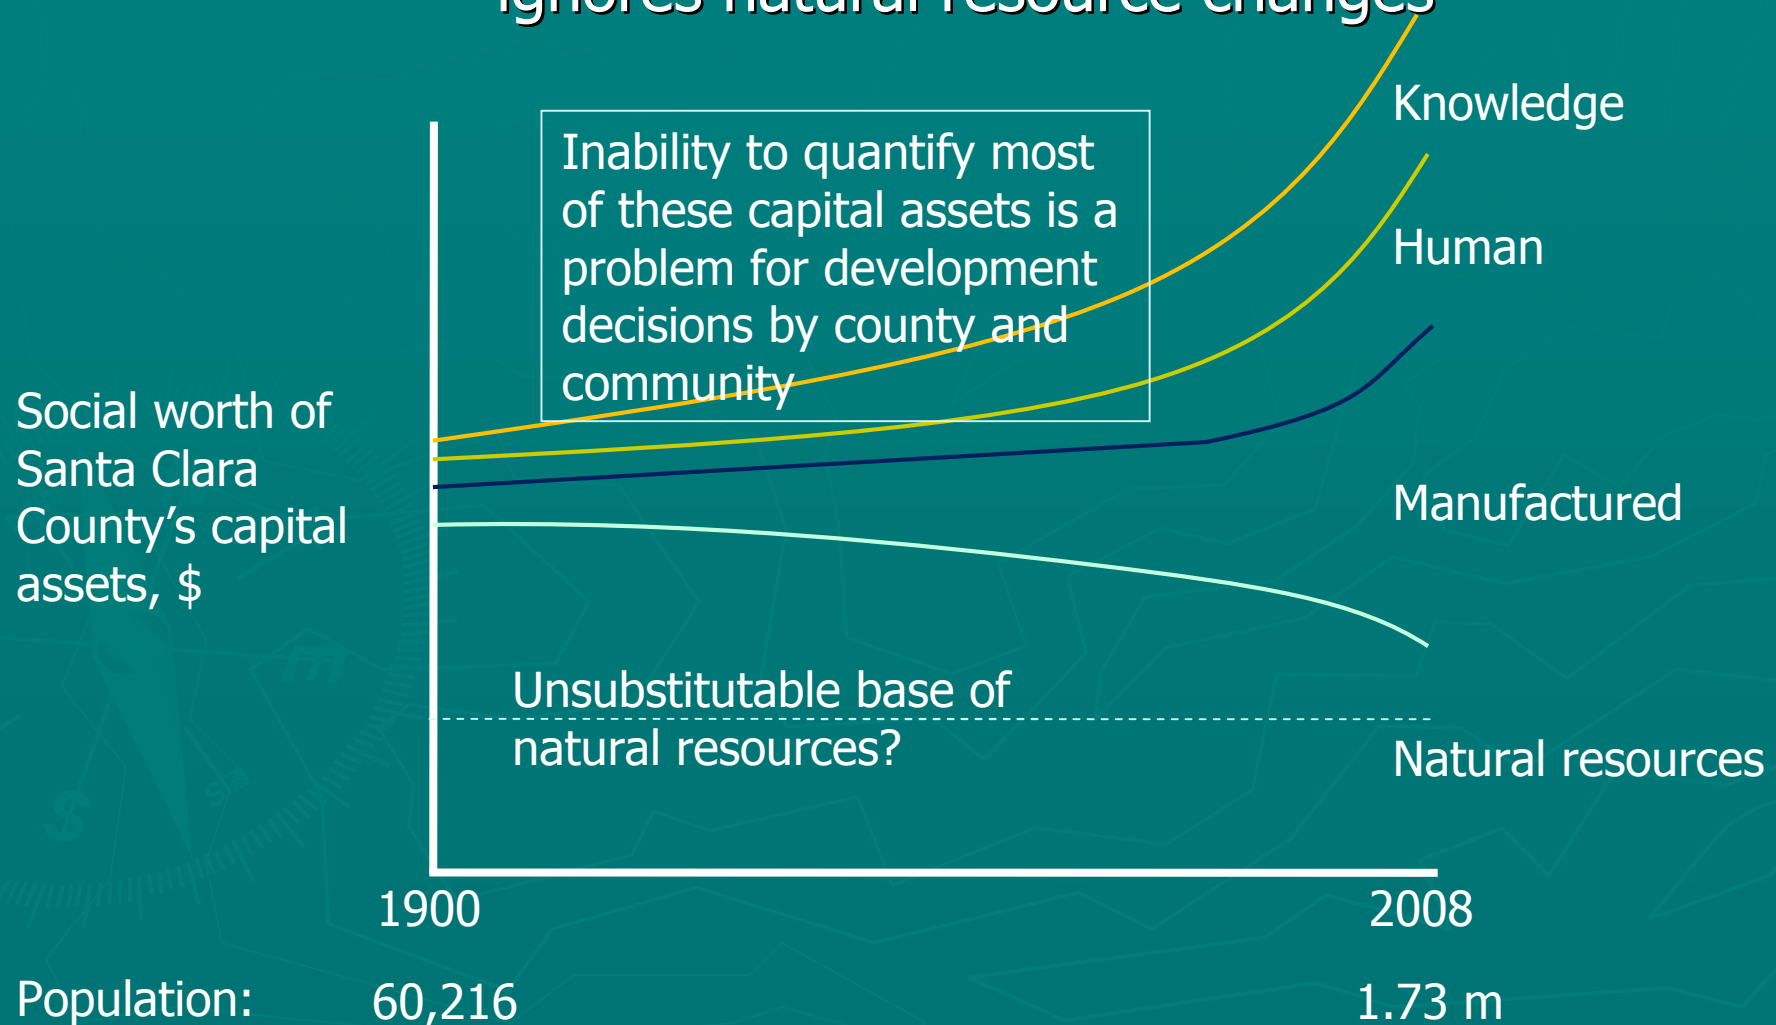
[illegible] natural resource changes

Inability to quantify most of these capital assets is a problem for development decisions by county and community

Knowledge

Human

Manufactured

Natural resources

Social worth of Santa Clara County's capital assets, $

Unsubstitutable base of natural resources?

1900

2008

Population:

60,216

1.73 m